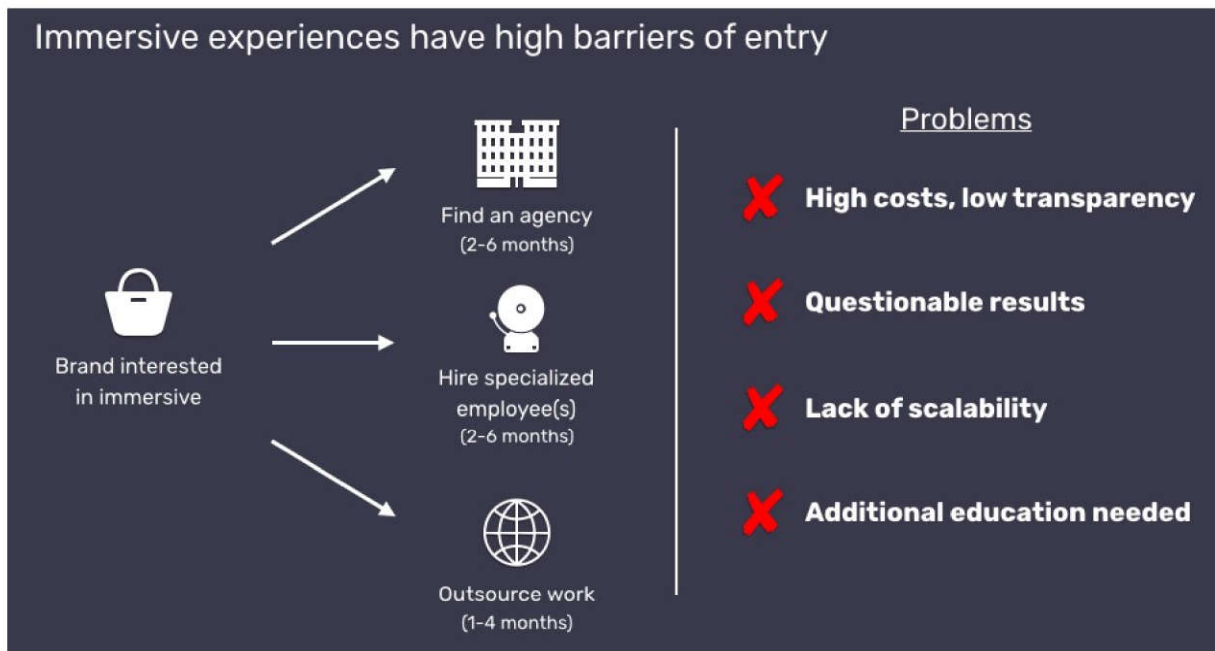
Immersive experiences have high barriers of entry

Brand interested in immersive

Find an agency
(2-6 months)

Hire specialized employee(s)
(2-6 months)

Outsource work
(1-4 months)

Problems

High costs, low transparency

Questionable results

Lack of scalability

Additional education needed